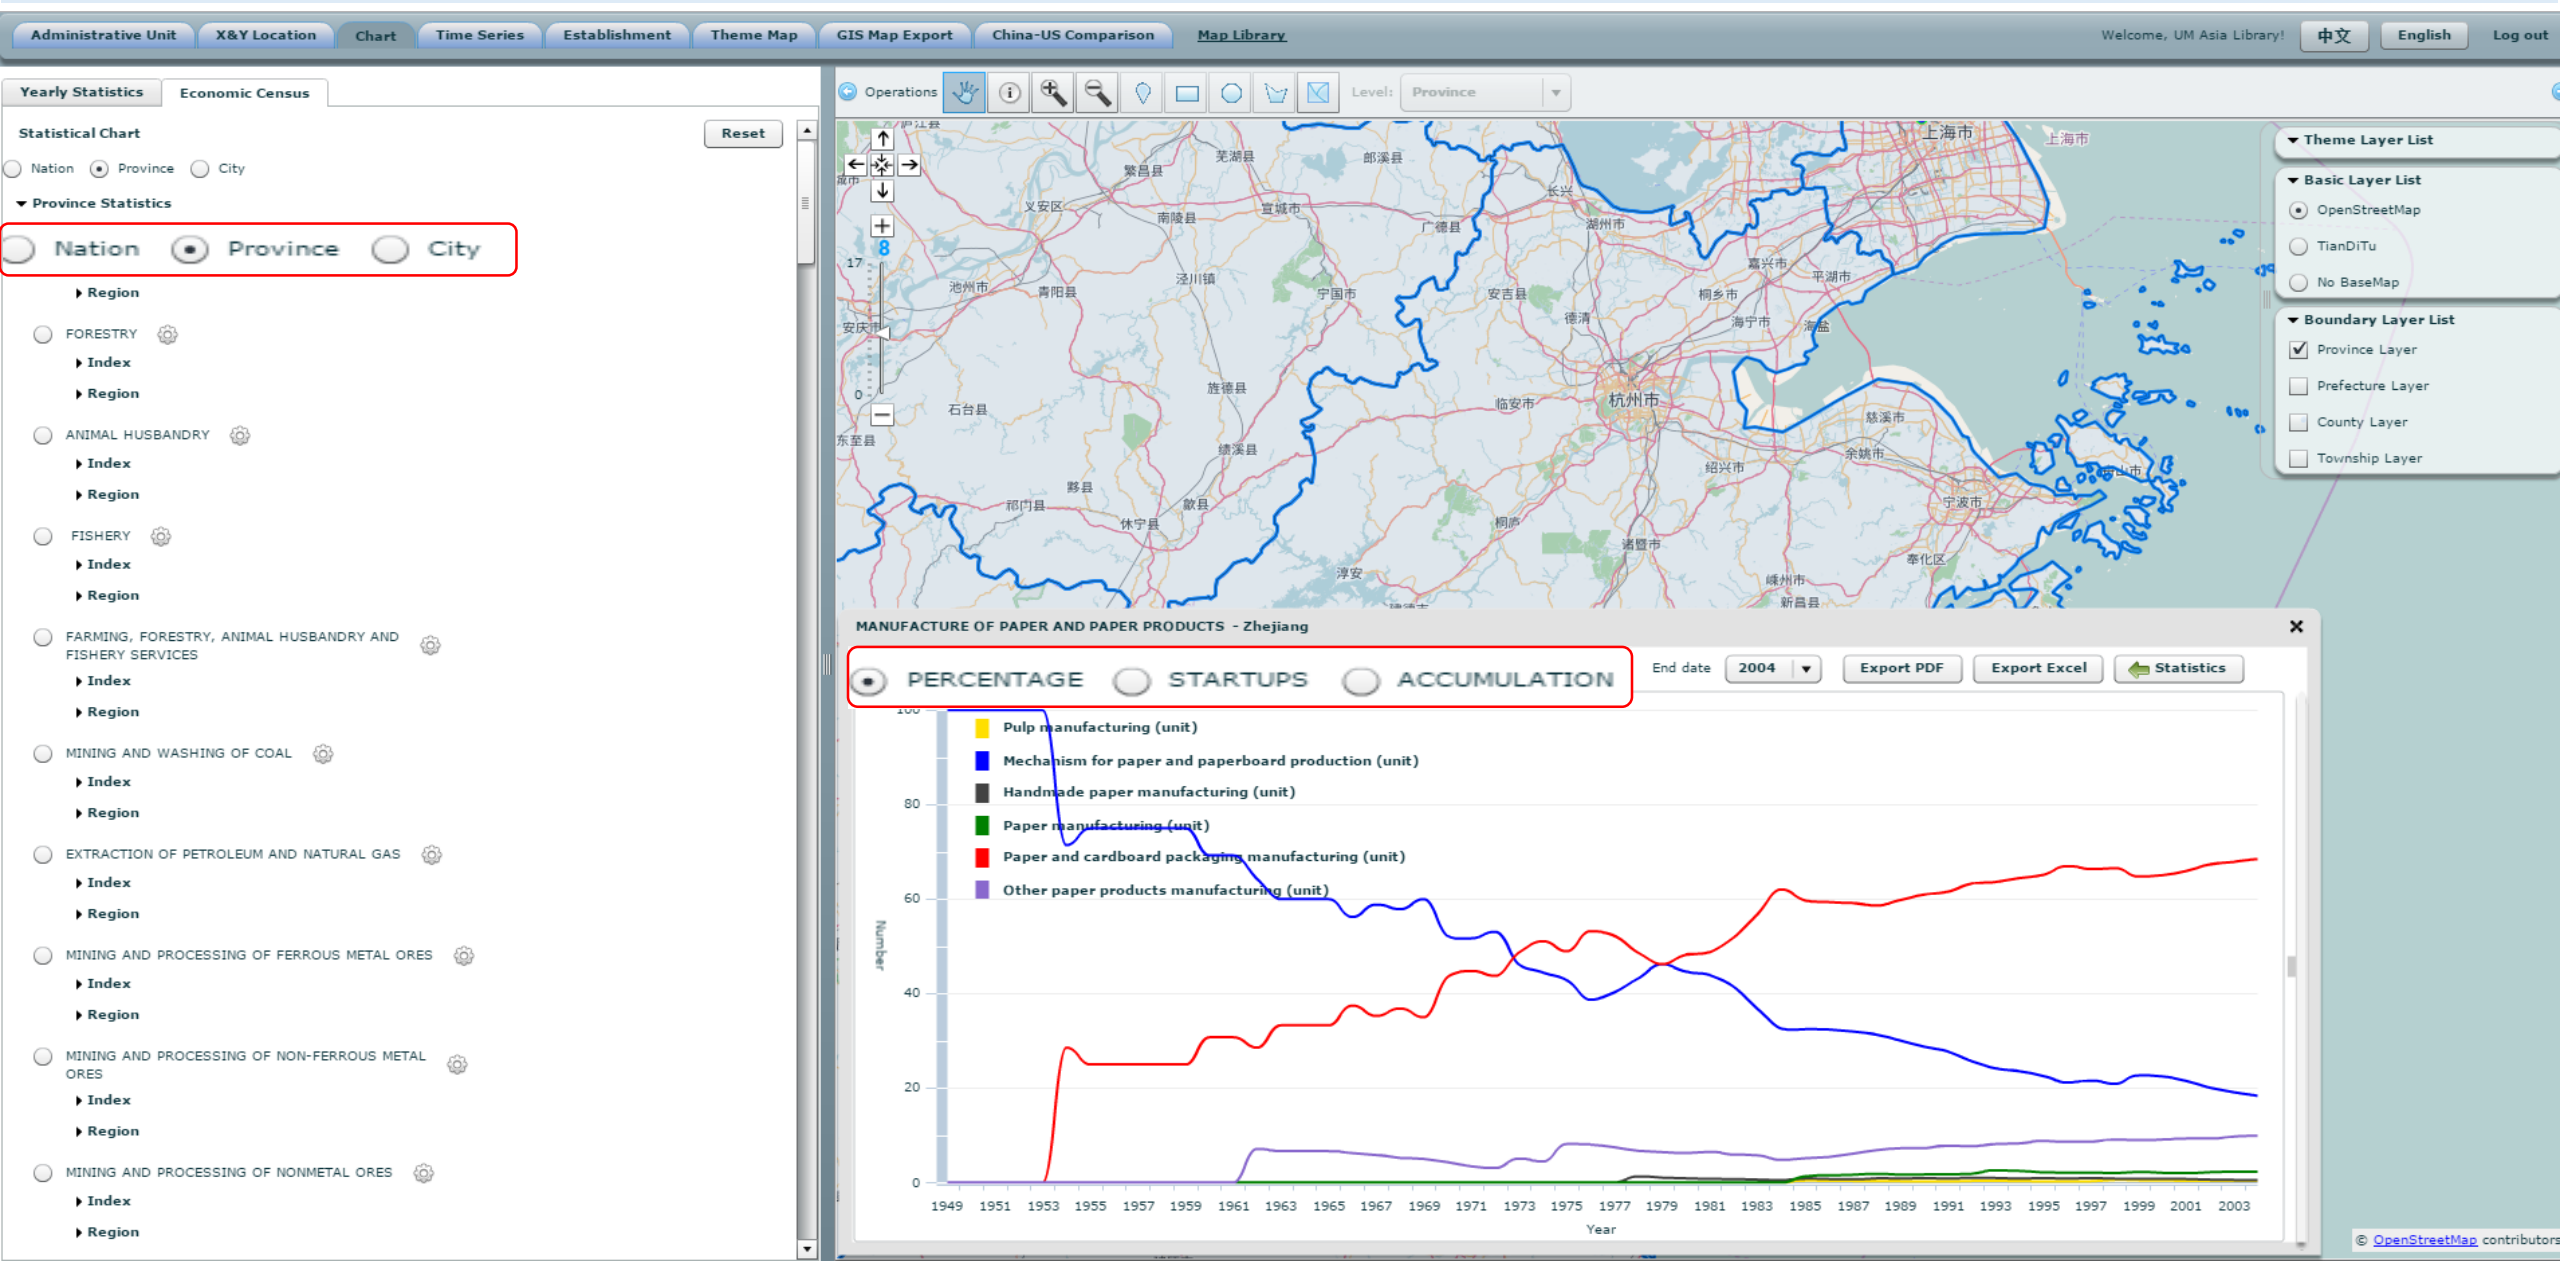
Administrative Unit | X&Y Location | Chart | Time Series | Establishment | Theme Map | GIS Map Export | China-US Comparison | Map Library

Welcome, UM Asia Library! | 中文 | English | Log out

Yearly Statistics | Economic Census

Statistical Chart | Reset

Nation Province City

Province Statistics

Nation Province City

Region

FORESTRY
Index
Region

ANIMAL HUSBANDRY
Index
Region

FISHERY
Index
Region

FARMING, FORESTRY, ANIMAL HUSBANDRY AND FISHERY SERVICES
Index
Region

MINING AND WASHING OF COAL
Index
Region

EXTRACTION OF PETROLEUM AND NATURAL GAS
Index
Region

MINING AND PROCESSING OF FERROUS METAL ORES
Index
Region

MINING AND PROCESSING OF NON-FERROUS METAL ORES
Index
Region

MINING AND PROCESSING OF NONMETAL ORES
Index
Region

Operations | Level: Province

17
8
0

上海市 芜湖县 郎溪县 繁昌县 长兴 义安区 南陵县 宣城市 广德县 湖州市 嘉兴市 平湖市 泾川镇 池州市 青阳县 宁国市 安吉县 桐乡市 德清 海宁市 海盐 安庆市 旌德县 临安市 杭州市 石台县 慈溪市 东至县 绩溪县 余姚市 绍兴市 黟县 祁门县 歙县 休宁县 桐庐 宁波市 诸暨市 奉化区 淳安 嵊州市 新昌县

Theme Layer List
Basic Layer List
OpenStreetMap
TianDiTu
No BaseMap
Boundary Layer List
Province Layer
Prefecture Layer
County Layer
Township Layer

MANUFACTURE OF PAPER AND PAPER PRODUCTS - Zhejiang

PERCENTAGE STARTUPS ACCUMULATION

End date 2004 | Export PDF | Export Excel | Statistics

Pulp manufacturing (unit)
Mechanism for paper and paperboard production (unit)
Handmade paper manufacturing (unit)
Paper manufacturing (unit)
Paper and cardboard packaging manufacturing (unit)
Other paper products manufacturing (unit)

100
80
60
40
20
0
Number

1949 1951 1953 1955 1957 1959 1961 1963 1965 1967 1969 1971 1973 1975 1977 1979 1981 1983 1985 1987 1989 1991 1993 1995 1997 1999 2001 2003
Year

© OpenStreetMap contributors